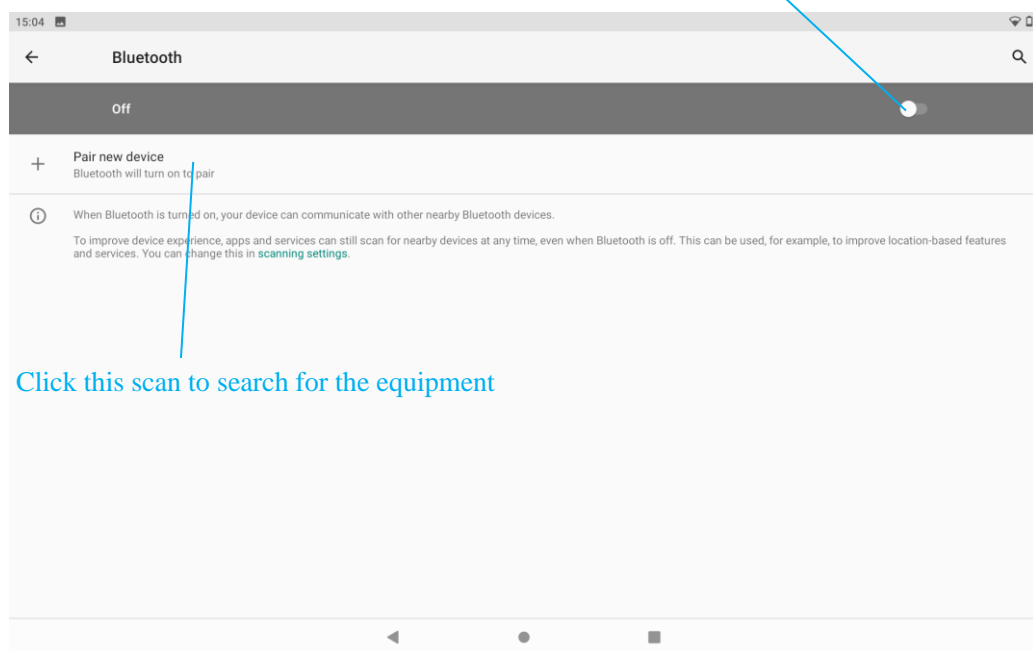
15:04

Bluetooth

Off

Pair new device
Bluetooth will turn on to pair

When Bluetooth is turned on, your device can communicate with other nearby Bluetooth devices.

To improve device experience, apps and services can still scan for nearby devices at any time, even when Bluetooth is off. This can be used, for example, to improve location-based features and services. You can change this in scanning settings.

Click this scan to search for the equipment